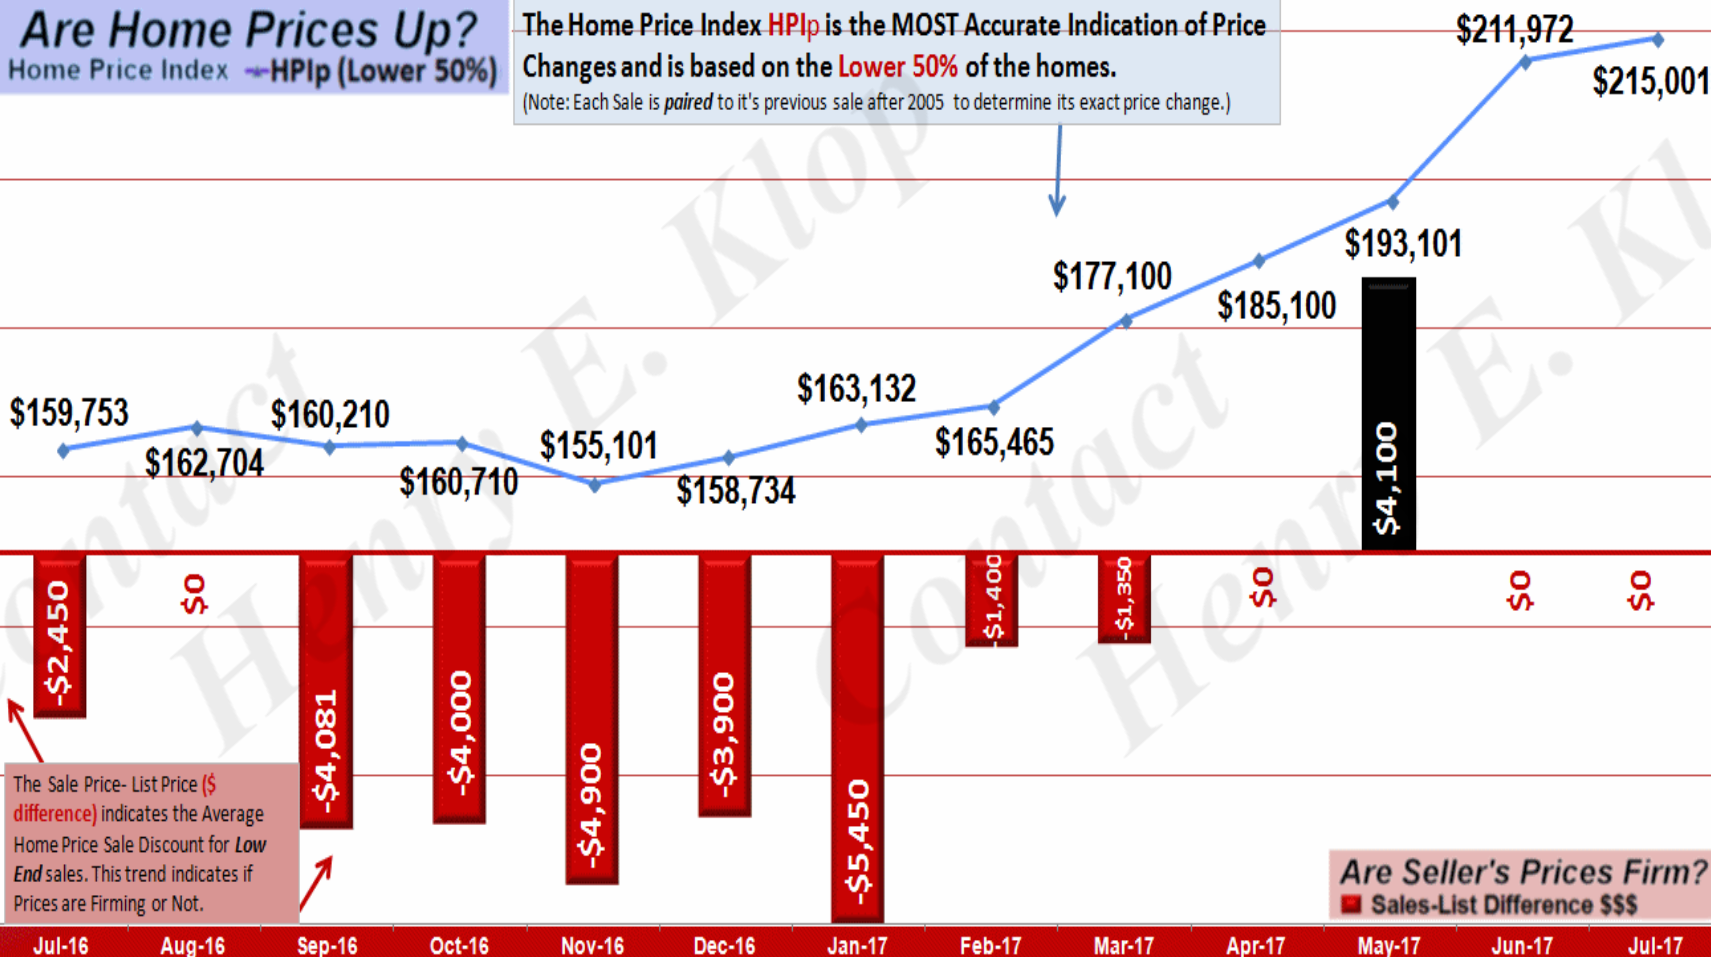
Are Home Prices Up?
Home Price Index HPIp (Lower 50%)

The Home Price Index HPIp is the MOST Accurate Indication of Price Changes and is based on the Lower 50% of the homes.
(Note: Each Sale is paired to it's previous sale after 2005 to determine its exact price change.)

$159,753
$162,704
$160,210
$160,710
$155,101
$158,734
$163,132
$165,465
$177,100
$185,100
$193,101
$211,972
$215,001

-$2,450
$0
-$4,081
-$4,000
-$4,900
-$3,900
-$5,450
-$1,400
-$1,350
$0
$4,100
$0
$0

The Sale Price- List Price ($ difference) indicates the Average Home Price Sale Discount for Low End sales. This trend indicates if Prices are Firming or Not.

Are Seller's Prices Firm?
Sales-List Difference $$$

Jul-16
Aug-16
Sep-16
Oct-16
Nov-16
Dec-16
Jan-17
Feb-17
Mar-17
Apr-17
May-17
Jun-17
Jul-17

Contact Henry E. Klop
Contact Henry E. Kl